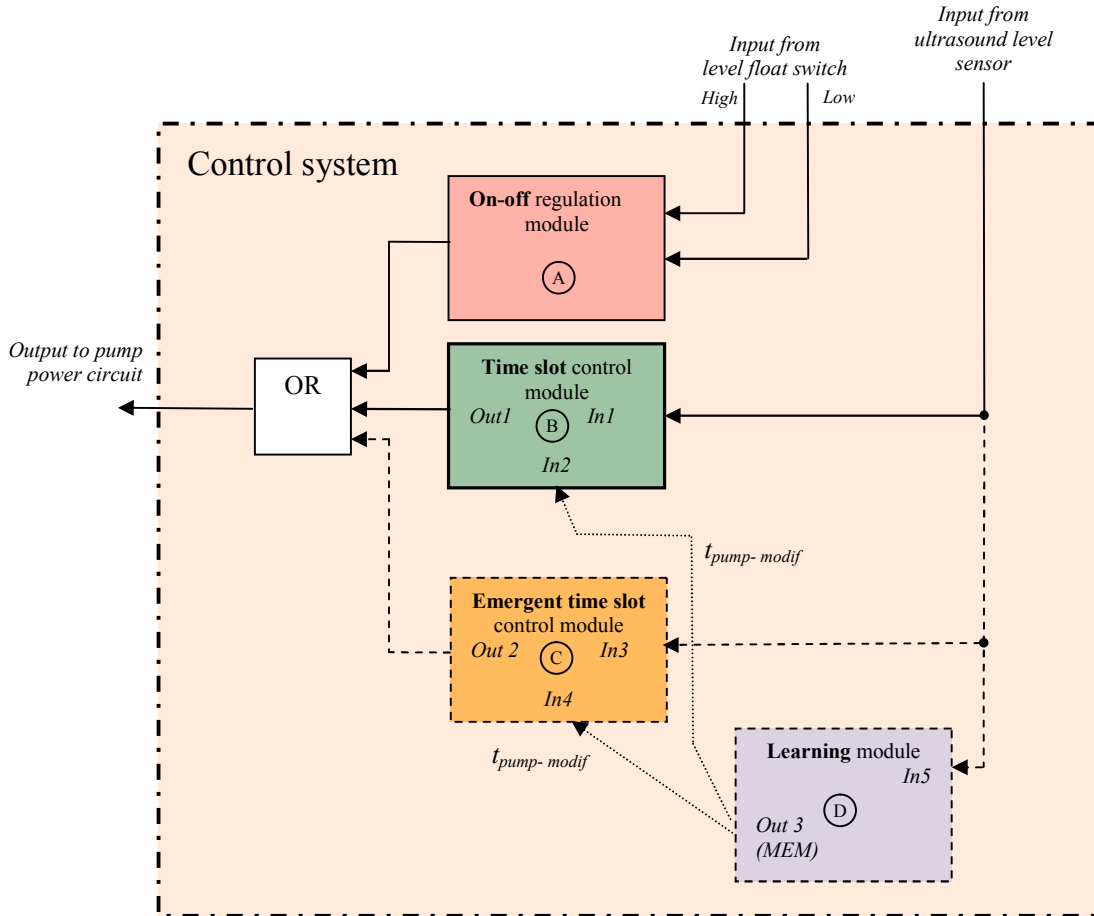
Input from ultrasound level sensor

Input from level float switch

High

Low

Control system

On-off regulation module

A

Output to pump power circuit

OR

Time slot control module

Out1

B

In1

In2

$t_{pump- modif}$

Emergent time slot control module

Out 2

C

In3

In4

$t_{pump- modif}$

Learning module

In5

D

Out 3 (MEM)